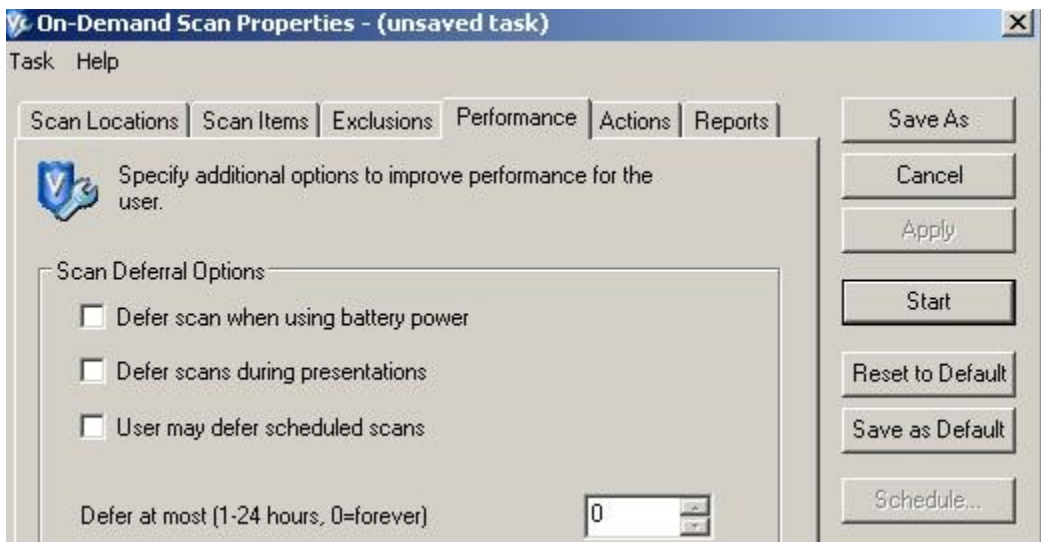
On-Demand Scan Properties - (unsaved task)

Task Help

Scan Locations | Scan Items | Exclusions | Performance | Actions | Reports

Specify additional options to improve performance for the user.

Scan Deferral Options

Defer scan when using battery power

Defer scans during presentations

User may defer scheduled scans

Defer at most (1-24 hours, 0=forever) 0

Save As

Cancel

Apply

Start

Reset to Default

Save as Default

Schedule...